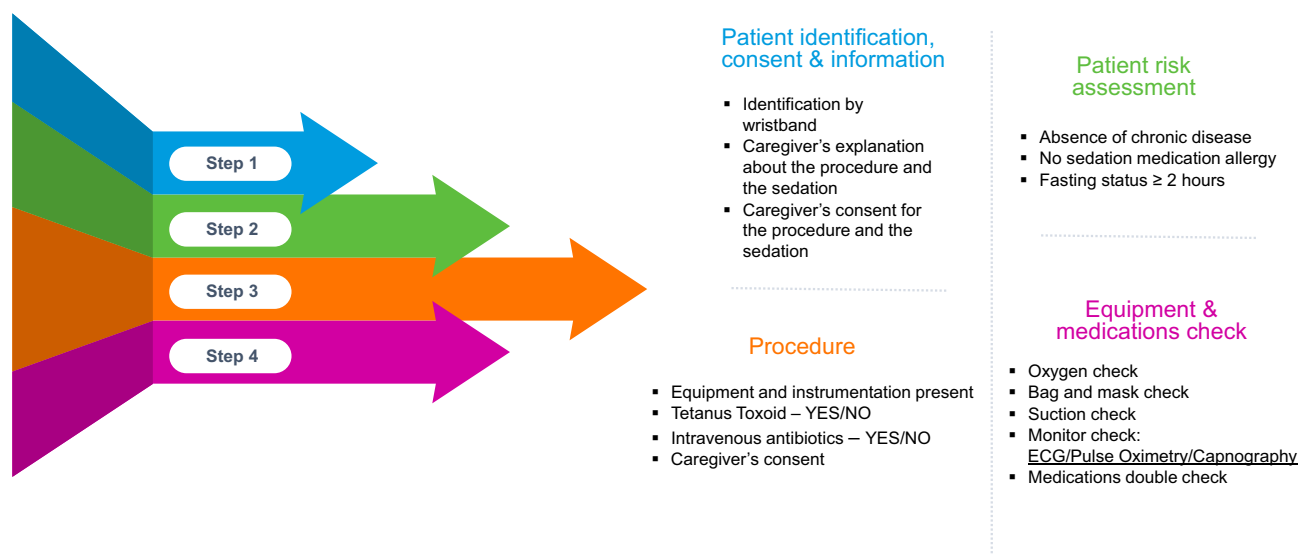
Step 1
Step 2
Step 3
Step 4

Patient identification, consent & information

- Identification by wristband
- Caregiver's explanation about the procedure and the sedation
- Caregiver's consent for the procedure and the sedation

Procedure

- Equipment and instrumentation present
- Tetanus Toxoid – YES/NO
- Intravenous antibiotics – YES/NO
- Caregiver's consent

Patient risk assessment

- Absence of chronic disease
- No sedation medication allergy
- Fasting status ≥ 2 hours

Equipment & medications check

- Oxygen check
- Bag and mask check
- Suction check
- Monitor check: ECG/Pulse Oximetry/Capnography
- Medications double check